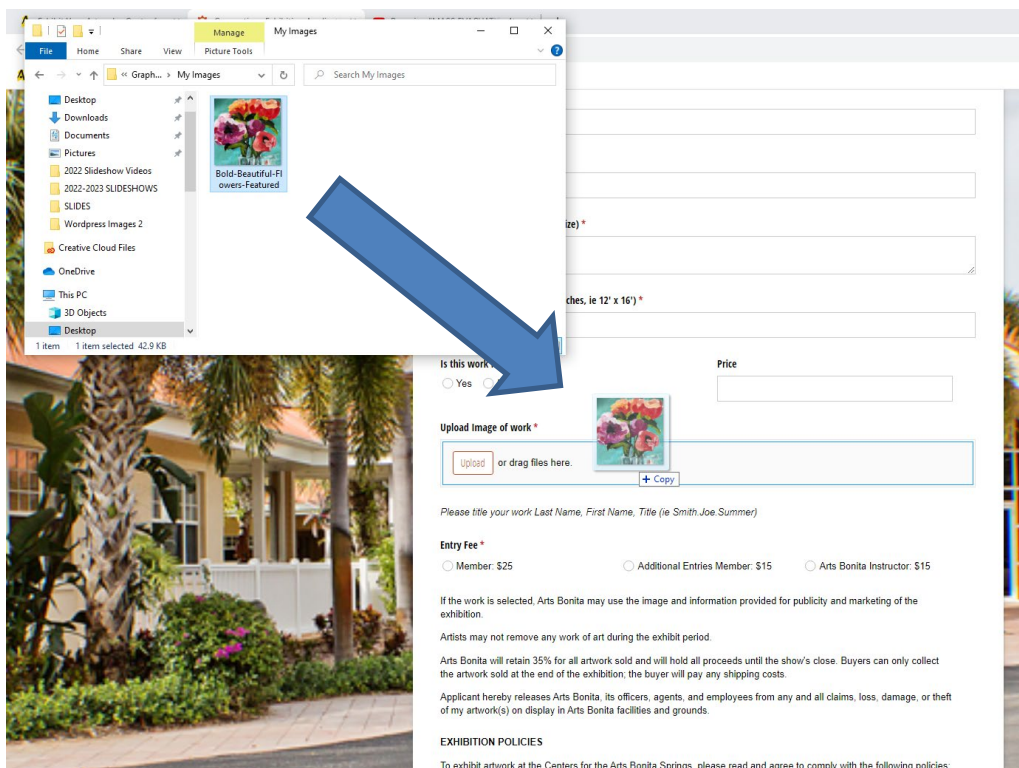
Manage
My Images
File
Home
Share
View
Picture Tools
« Graph... › My Images
Search My Images
Desktop
Downloads
Documents
Pictures
2022 Slideshow Videos
2022-2023 SLIDESHOWS
SLIDES
Wordpress Images 2
Creative Cloud Files
OneDrive
This PC
3D Objects
Desktop
Bold-Beautiful-Flowers-Featured
1 item
1 item selected 42.9 KB

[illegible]ize) *

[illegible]ches, ie 12' x 16') *

Is this work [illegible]
Yes
Price

Upload Image of work *
Upload
or drag files here.
+ Copy

Please title your work Last Name, First Name, Title (ie Smith.Joe.Summer)

Entry Fee *
Member: $25
Additional Entries Member: $15
Arts Bonita Instructor: $15

If the work is selected, Arts Bonita may use the image and information provided for publicity and marketing of the exhibition.

Artists may not remove any work of art during the exhibit period.

Arts Bonita will retain 35% for all artwork sold and will hold all proceeds until the show's close. Buyers can only collect the artwork sold at the end of the exhibition; the buyer will pay any shipping costs.

Applicant hereby releases Arts Bonita, its officers, agents, and employees from any and all claims, loss, damage, or theft of my artwork(s) on display in Arts Bonita facilities and grounds.

EXHIBITION POLICIES

To exhibit artwork at the Centers for the Arts Bonita Springs, please read and agree to comply with the following policies: